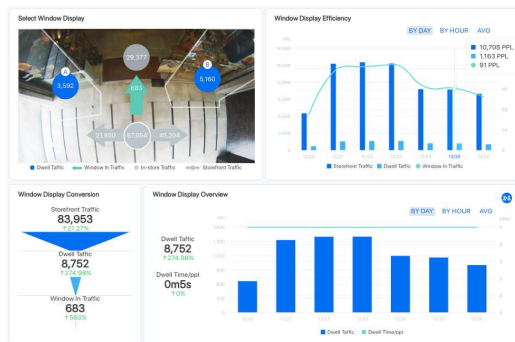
Select Window Display

A
3,592

B
5,160

29,377

663

23,650

87,054

65,204

Dwell Taffic
Window In Traffic
In-store Traffic
Storefront Traffic

Window Display Efficiency

BY DAY BY HOUR AVG

10,705 PPL
1,163 PPL
91 PPL

Storefront Traffic
Dwell Taffic
Window In Traffic

Window Display Conversion

Storefront Traffic
83,953
↑21.27%

Dwell Taffic
8,752
↑274.98%

Window In Traffic
683
↑58.3%

Window Display Overview

BY DAY BY HOUR AVG

Dwell Taffic
8,752
↑274.98%

Dwell Time/ppl
0m5s
↑0%

Dwell Taffic
Dwell Time/ppl